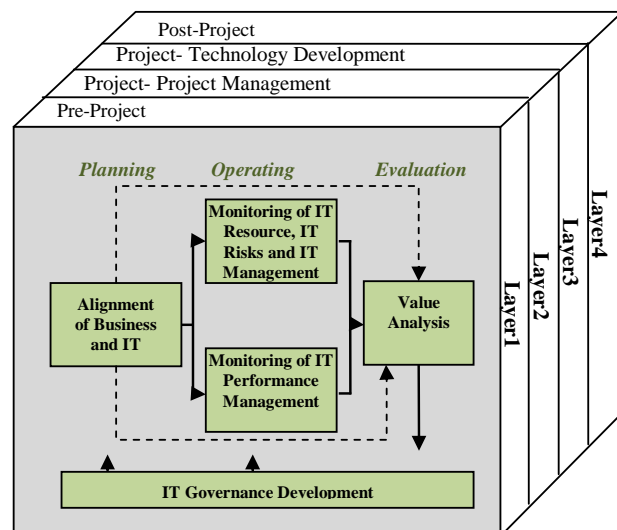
Post-Project
Project- Technology Development
Project- Project Management
Pre-Project

Planning
Operating
Evaluation

Monitoring of IT Resource, IT Risks and IT Management

Alignment of Business and IT

Value Analysis

Monitoring of IT Performance Management

IT Governance Development

Layer1
Layer2
Layer3
Layer4